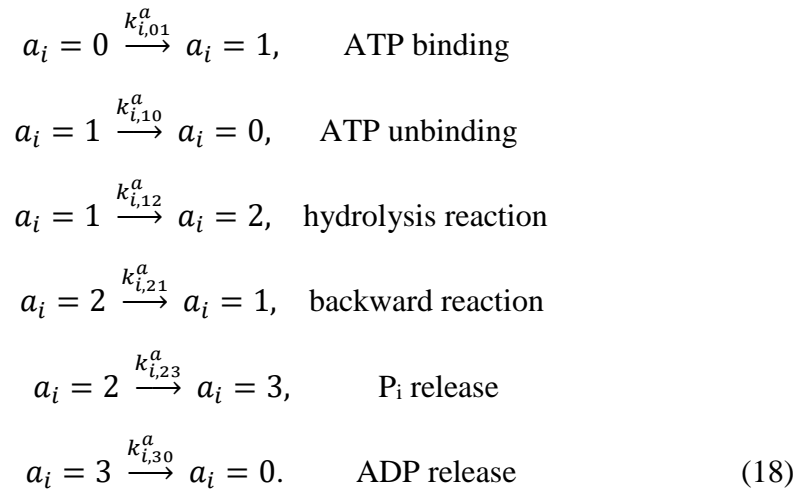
$a_i = 0 \xrightarrow{k_{i,01}^{a}} a_i = 1,$ ATP binding

$a_i = 1 \xrightarrow{k_{i,10}^{a}} a_i = 0,$ ATP unbinding

$a_i = 1 \xrightarrow{k_{i,12}^{a}} a_i = 2,$ hydrolysis reaction

$a_i = 2 \xrightarrow{k_{i,21}^{a}} a_i = 1,$ backward reaction

$a_i = 2 \xrightarrow{k_{i,23}^{a}} a_i = 3,$ $P_i$ release

$a_i = 3 \xrightarrow{k_{i,30}^{a}} a_i = 0.$ ADP release (18)